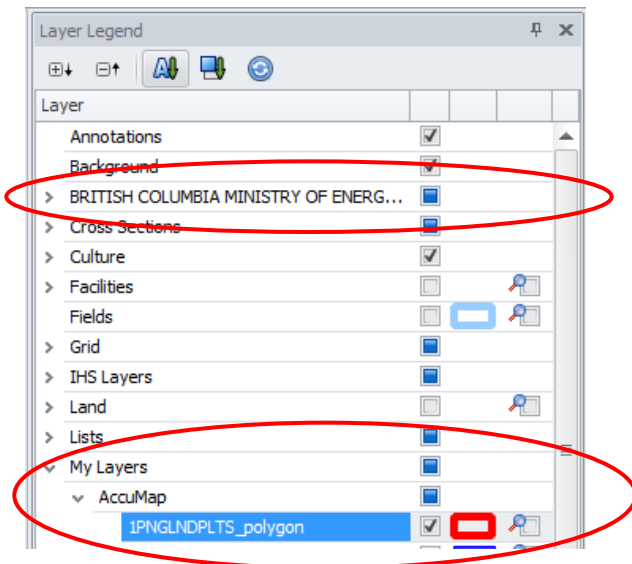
Layer Legend

Layer

Annotations

Background

BRITISH COLUMBIA MINISTRY OF ENERG...

Cross Sections

Culture

Facilities

Fields

Grid

IHS Layers

Land

Lists

My Layers

AccuMap

1PNGLNDPLTS_polygon